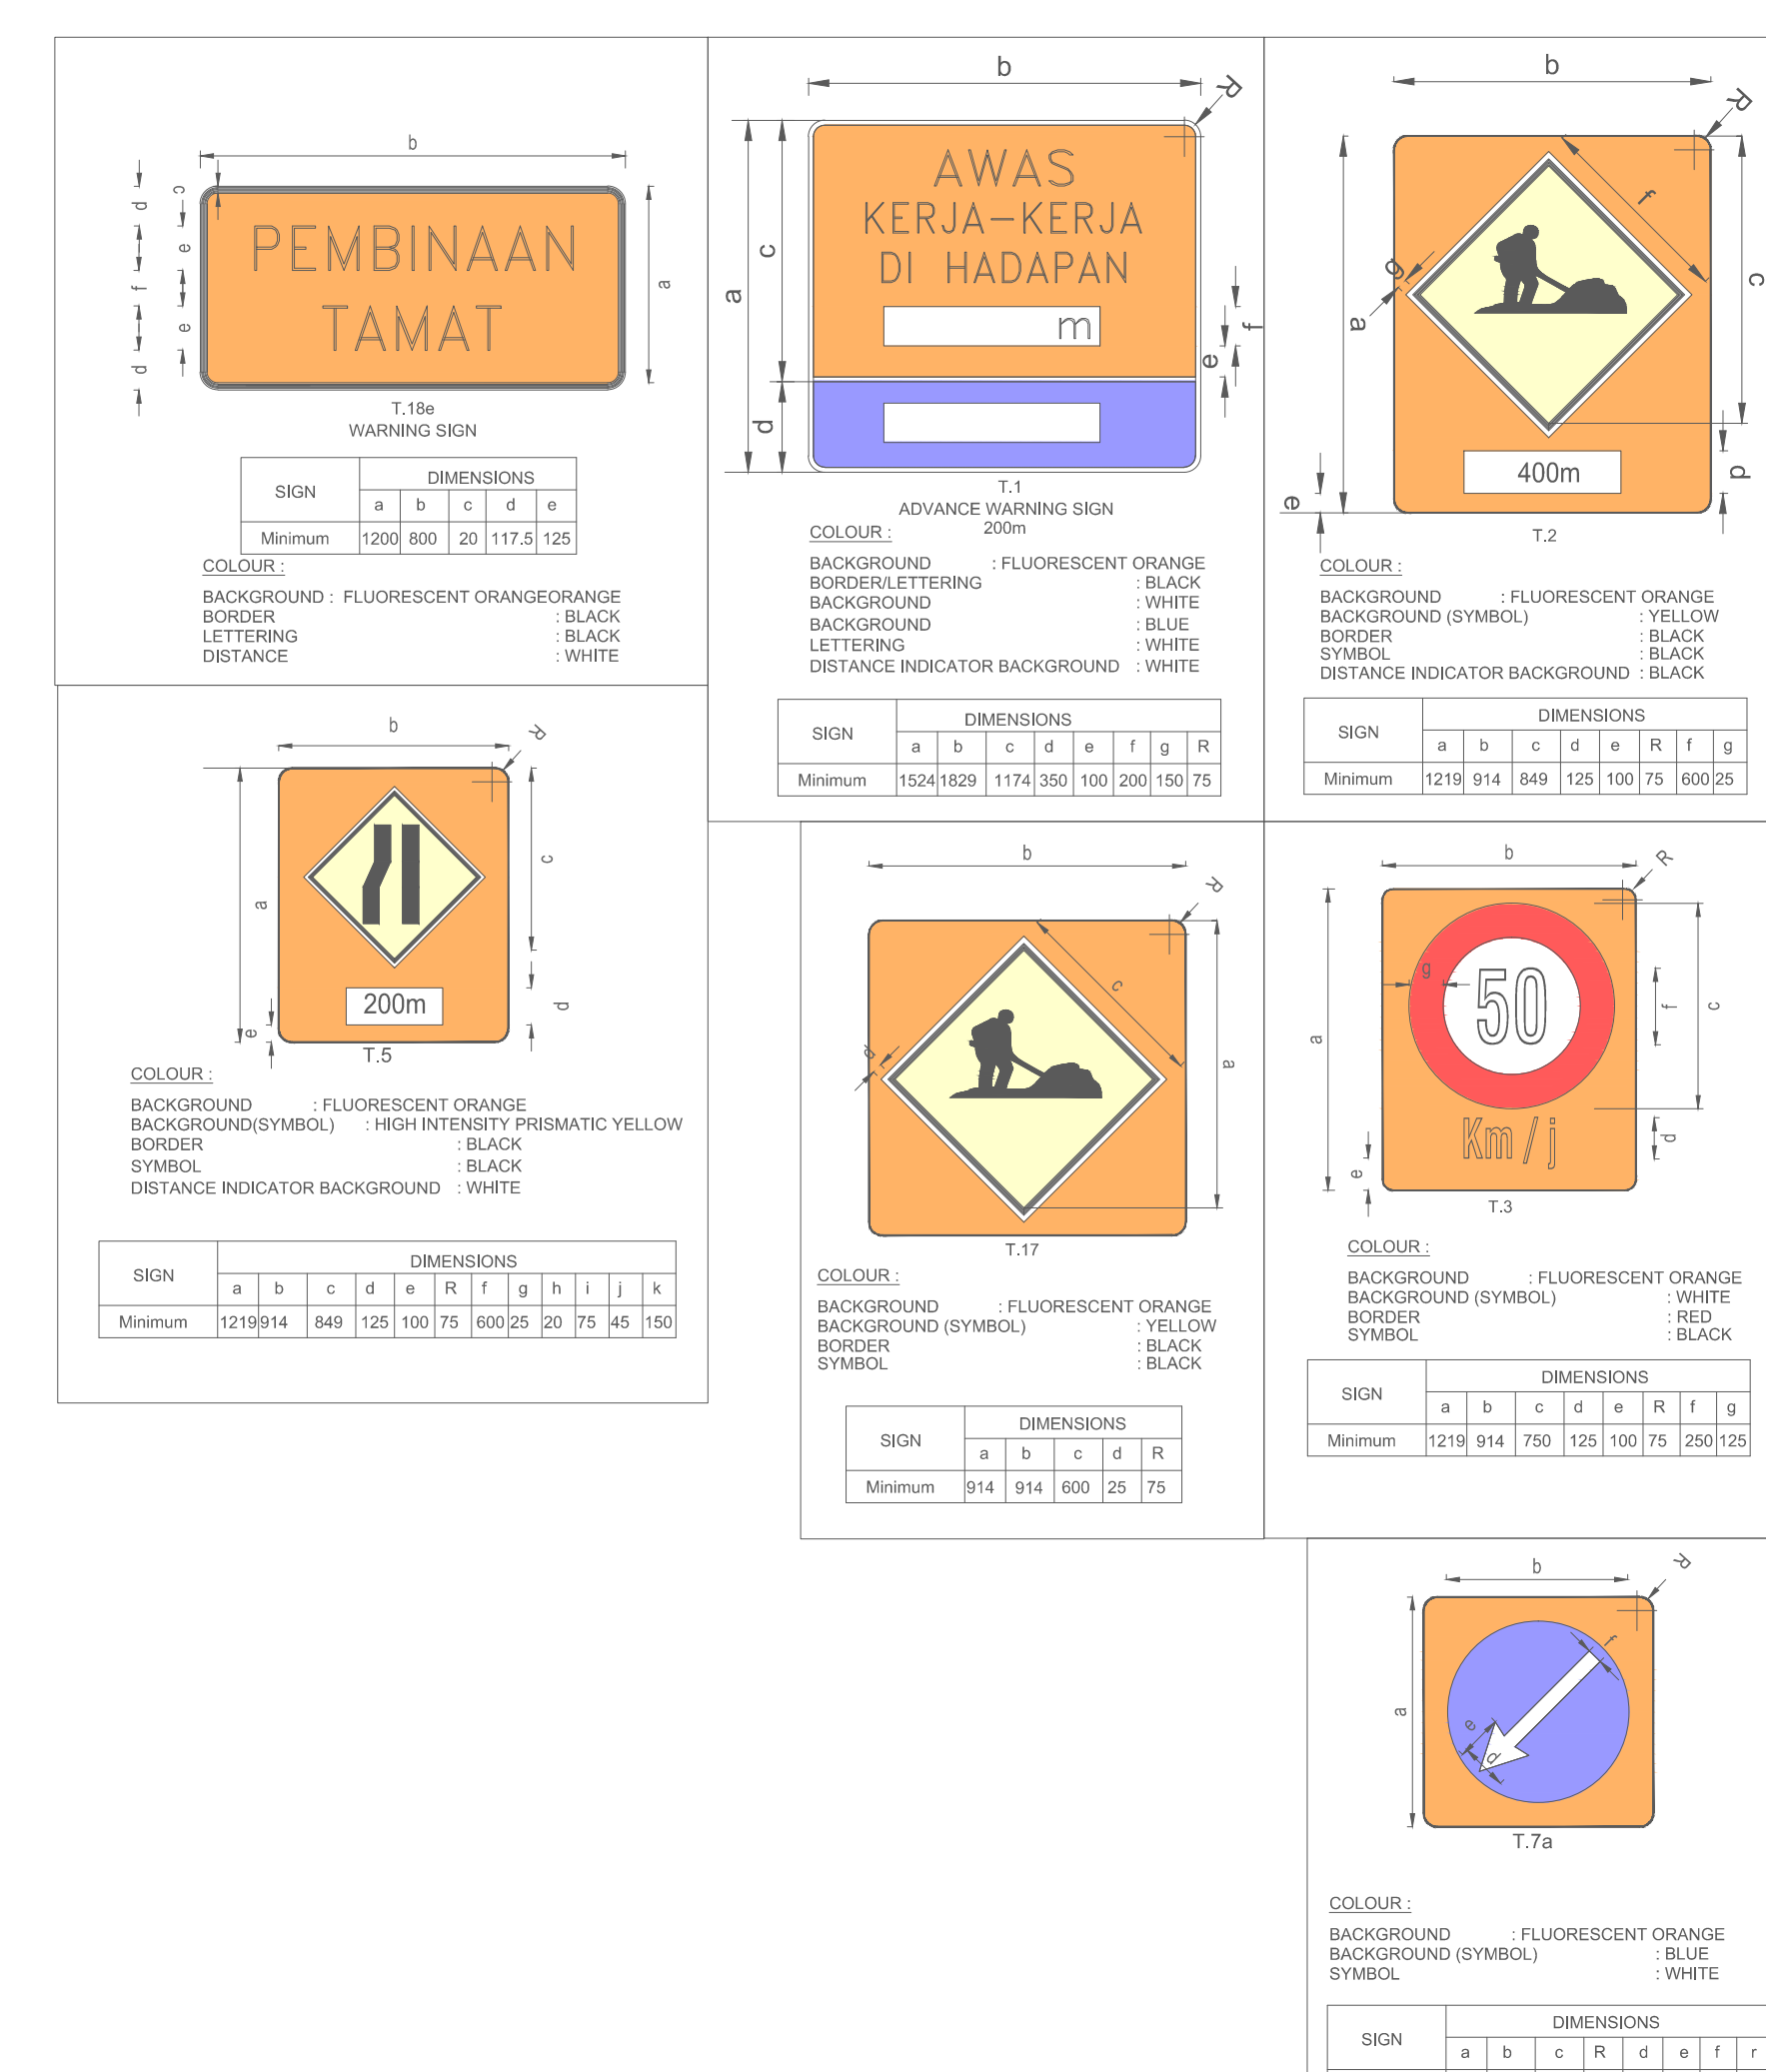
b

d
c
e
f
e
d

PEMBINAAN
TAMAT

a

T.18e
WARNING SIGN

<table>
<tr><td rowspan="2">SIGN</td><td colspan="5">DIMENSIONS</td></tr>
<tr><td>a</td><td>b</td><td>c</td><td>d</td><td>e</td></tr>
<tr><td>Minimum</td><td>1200</td><td>800</td><td>20</td><td>117.5</td><td>125</td></tr>
</table>

COLOUR :

BACKGROUND : FLUORESCENT ORANGEORANGE
BORDER : BLACK
LETTERING : BLACK
DISTANCE : WHITE

b
R
a
c
d
e
f

AWAS
KERJA–KERJA
DI HADAPAN
m

T.1
ADVANCE WARNING SIGN
200m

COLOUR :

BACKGROUND : FLUORESCENT ORANGE
BORDER/LETTERING : BLACK
BACKGROUND : WHITE
BACKGROUND : BLUE
LETTERING : WHITE
DISTANCE INDICATOR BACKGROUND : WHITE

<table>
<tr><td rowspan="2">SIGN</td><td colspan="8">DIMENSIONS</td></tr>
<tr><td>a</td><td>b</td><td>c</td><td>d</td><td>e</td><td>f</td><td>g</td><td>R</td></tr>
<tr><td>Minimum</td><td>1524</td><td>1829</td><td>1174</td><td>350</td><td>100</td><td>200</td><td>150</td><td>75</td></tr>
</table>

b
R
f
g
a
c
d
e

400m

T.2

COLOUR :

BACKGROUND : FLUORESCENT ORANGE
BACKGROUND (SYMBOL) : YELLOW
BORDER : BLACK
SYMBOL : BLACK
DISTANCE INDICATOR BACKGROUND : BLACK

<table>
<tr><td rowspan="2">SIGN</td><td colspan="8">DIMENSIONS</td></tr>
<tr><td>a</td><td>b</td><td>c</td><td>d</td><td>e</td><td>R</td><td>f</td><td>g</td></tr>
<tr><td>Minimum</td><td>1219</td><td>914</td><td>849</td><td>125</td><td>100</td><td>75</td><td>600</td><td>25</td></tr>
</table>

b
R
a
c
d
e

200m

T.5

COLOUR :

BACKGROUND : FLUORESCENT ORANGE
BACKGROUND(SYMBOL) : HIGH INTENSITY PRISMATIC YELLOW
BORDER : BLACK
SYMBOL : BLACK
DISTANCE INDICATOR BACKGROUND : WHITE

<table>
<tr><td rowspan="2">SIGN</td><td colspan="12">DIMENSIONS</td></tr>
<tr><td>a</td><td>b</td><td>c</td><td>d</td><td>e</td><td>R</td><td>f</td><td>g</td><td>h</td><td>i</td><td>j</td><td>k</td></tr>
<tr><td>Minimum</td><td>1219</td><td>914</td><td>849</td><td>125</td><td>100</td><td>75</td><td>600</td><td>25</td><td>20</td><td>75</td><td>45</td><td>150</td></tr>
</table>

b
R
c
d
a

T.17

COLOUR :

BACKGROUND : FLUORESCENT ORANGE
BACKGROUND (SYMBOL) : YELLOW
BORDER : BLACK
SYMBOL : BLACK

<table>
<tr><td rowspan="2">SIGN</td><td colspan="5">DIMENSIONS</td></tr>
<tr><td>a</td><td>b</td><td>c</td><td>d</td><td>R</td></tr>
<tr><td>Minimum</td><td>914</td><td>914</td><td>600</td><td>25</td><td>75</td></tr>
</table>

b
R
g
50
a
f
c
Km / j
e
d

T.3

COLOUR :

BACKGROUND : FLUORESCENT ORANGE
BACKGROUND (SYMBOL) : WHITE
BORDER : RED
SYMBOL : BLACK

<table>
<tr><td rowspan="2">SIGN</td><td colspan="8">DIMENSIONS</td></tr>
<tr><td>a</td><td>b</td><td>c</td><td>d</td><td>e</td><td>R</td><td>f</td><td>g</td></tr>
<tr><td>Minimum</td><td>1219</td><td>914</td><td>750</td><td>125</td><td>100</td><td>75</td><td>250</td><td>125</td></tr>
</table>

b
R
f
a
e
d

T.7a

COLOUR :

BACKGROUND : FLUORESCENT ORANGE
BACKGROUND (SYMBOL) : BLUE
SYMBOL : WHITE

<table>
<tr><td rowspan="2">SIGN</td><td colspan="8">DIMENSIONS</td></tr>
<tr><td>a</td><td>b</td><td>c</td><td>R</td><td>d</td><td>e</td><td>f</td><td>r</td></tr>
</table>